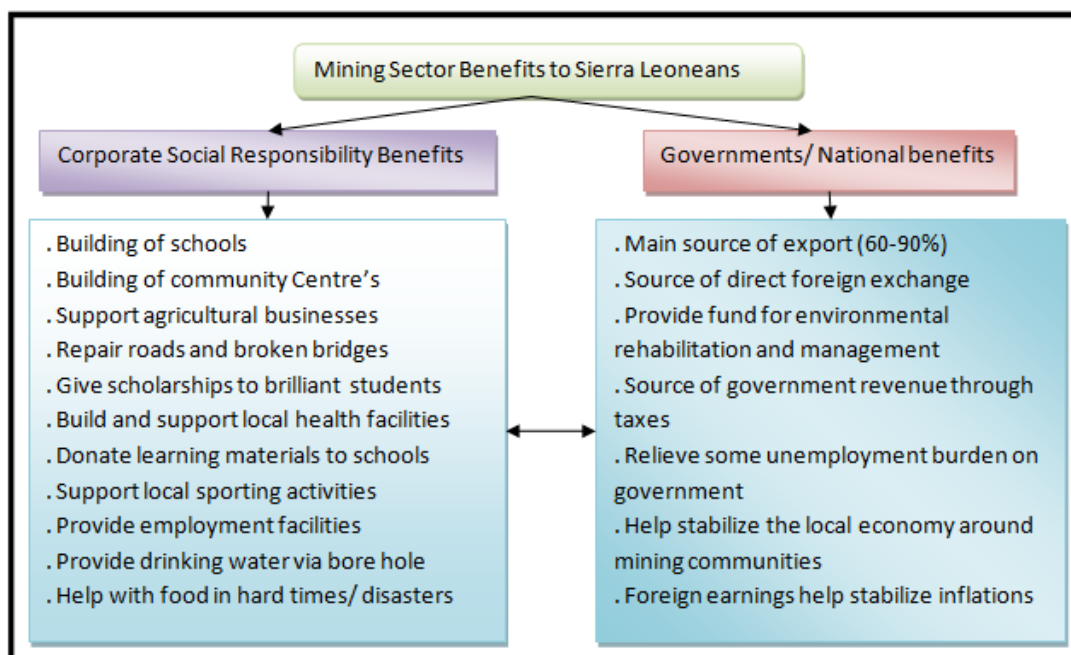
Mining Sector Benefits to Sierra Leoneans

Corporate Social Responsibility Benefits

. Building of schools
. Building of community Centre's
. Support agricultural businesses
. Repair roads and broken bridges
. Give scholarships to brilliant students
. Build and support local health facilities
. Donate learning materials to schools
. Support local sporting activities
. Provide employment facilities
. Provide drinking water via bore hole
. Help with food in hard times/ disasters

Governments/ National benefits

. Main source of export (60-90%)
. Source of direct foreign exchange
. Provide fund for environmental rehabilitation and management
. Source of government revenue through taxes
. Relieve some unemployment burden on government
. Help stabilize the local economy around mining communities
. Foreign earnings help stabilize inflations